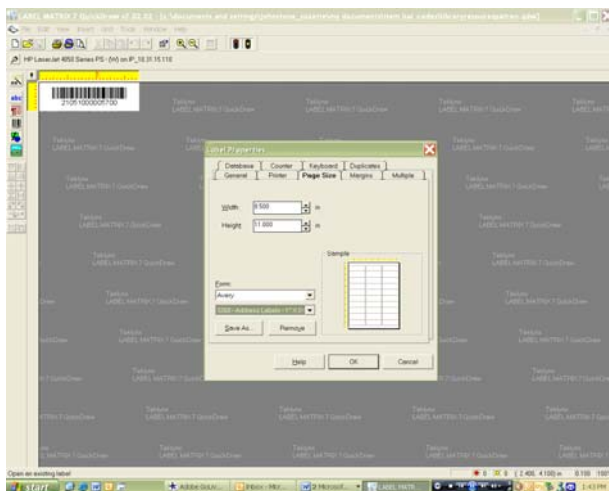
LABEL MATRIX 7 QuickDraw of 22.22 - [c:\documents and settings\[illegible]]

File Edit View Insert Unit Tools Window Help

HP LaserJet 4050 Series PS - (M) on IP_10.31.15.110

2105100005700

Teklynx LABEL MATRIX 7 QuickDraw

Label Properties

Database | Counter | Keyboard | Duplicates
General | Printer | Page Size | Margins | Multiple

Width 8.500 in
Height 11.000 in

Sample

Form
Avery
5160 - Address Labels - 1" x 2.6

Save As... Remove

Help OK Cancel

Open an existing label

start

Adobe Acrob... Inbox - Micr... 2 Microsoft... LABEL MATR...

1:43 PM